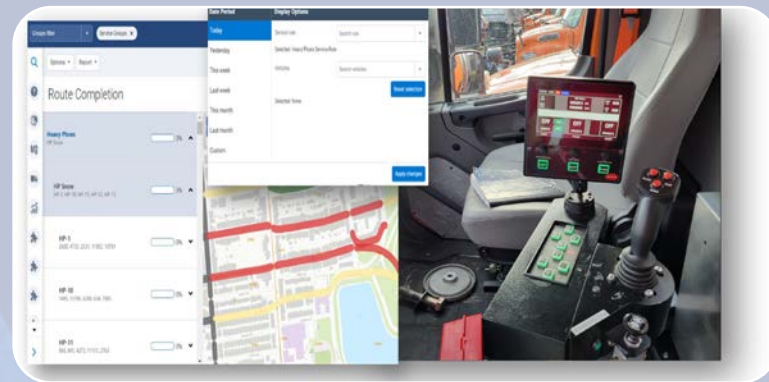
Groups filter
Service Groups
Options
Report
Route Completion
Heavy Plows
HP Snow
0%
HP Snow
HP-1, HP-10, HP-11, HP-12, HP-13
0%
HP-1
0%
HP-10
0%
HP-11
0%
Date Period
Today
Yesterday
This week
Last week
This month
Last month
Custom
Display Options
Service rule
Search rule
Selected: Heavy Plows Service Rule
Vehicles
Search vehicles
Reset selection
Selected: None
Apply changes
OFF
OFF
OFF